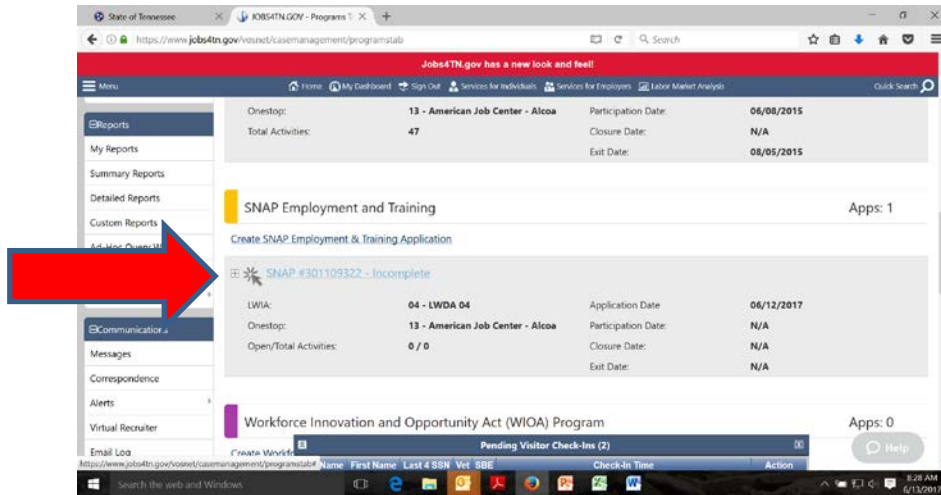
State of Tennessee | JOBS4TN.GOV - Programs T

https://www.jobs4tn.gov/vosnet/casemanagement/programstab

Search

Jobs4TN.gov has a new look and feel!

Menu | Home | My Dashboard | Sign Out | Services for Individuals | Services for Employers | Labor Market Analysis | Quick Search

Reports
My Reports
Summary Reports
Detailed Reports
Custom Reports
Ad-Hoc Query W

Communications
Messages
Correspondence
Alerts
Virtual Recruiter
Email Log

Onestop: 13 - American Job Center - Alcoa
Total Activities: 47
Participation Date: 06/08/2015
Closure Date: N/A
Exit Date: 08/05/2015

SNAP Employment and Training
Apps: 1

Create SNAP Employment & Training Application

SNAP #301109322 - Incomplete

LWIA: 04 - LWDA 04
Onestop: 13 - American Job Center - Alcoa
Open/Total Activities: 0 / 0
Application Date: 06/12/2017
Participation Date: N/A
Closure Date: N/A
Exit Date: N/A

Workforce Innovation and Opportunity Act (WIOA) Program
Apps: 0

Create Workfo

Pending Visitor Check-Ins (2)

| Name | First Name | Last 4 SSN | Vet | SBE | Check-In Time | Action |
|---|---|---|---|---|---|---|

Help

https://www.jobs4tn.gov/vosnet/casemanagement/programstab#

Search the web and Windows

8:28 AM
6/13/2017